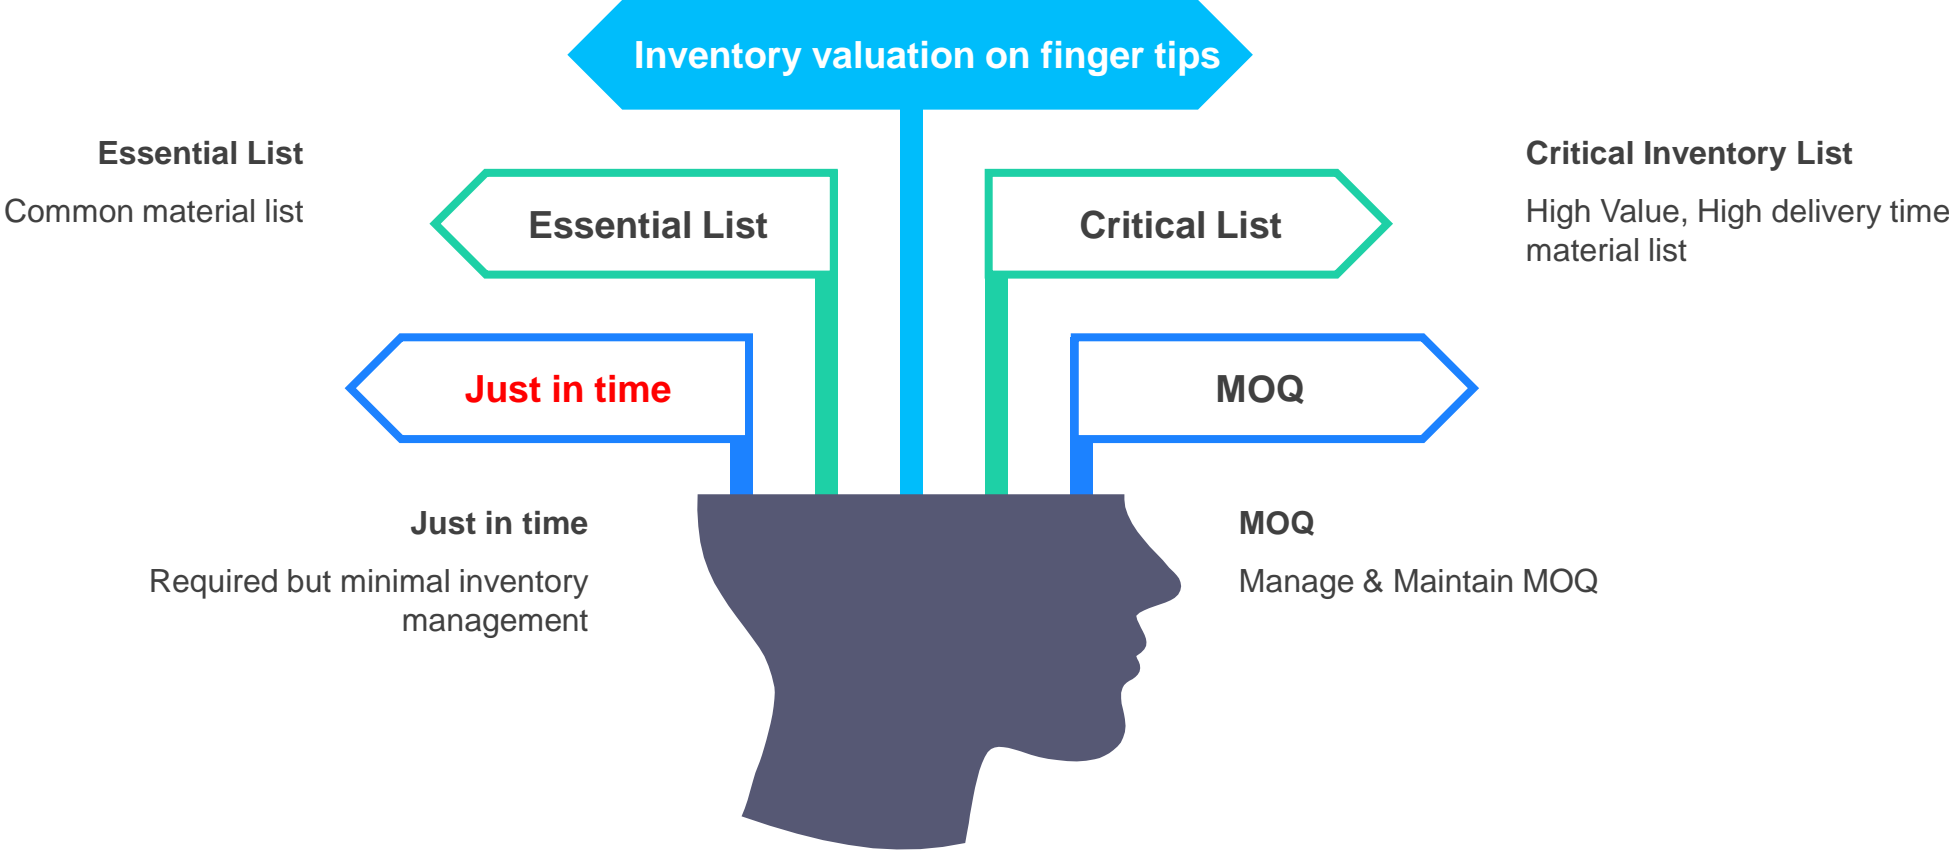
Inventory valuation on finger tips

Essential List

Common material list

Essential List

Critical List

Critical Inventory List

High Value, High delivery time material list

Just in time

MOQ

Just in time

Required but minimal inventory management

MOQ

Manage & Maintain MOQ